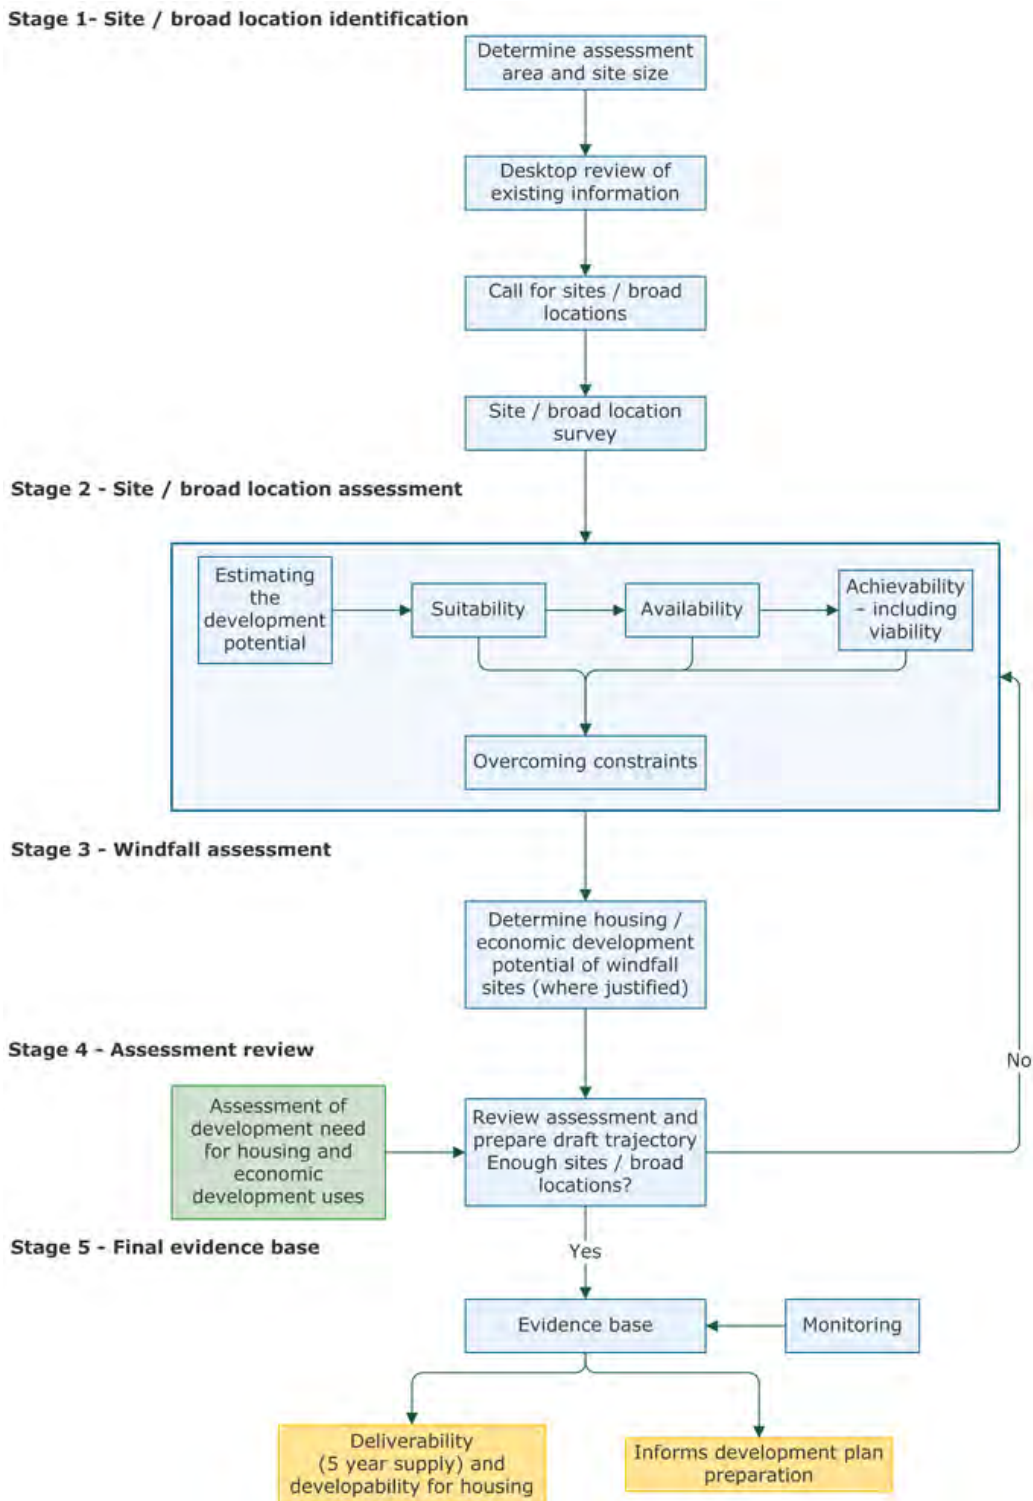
Stage 1- Site / broad location identification

Determine assessment area and site size

Desktop review of existing information

Call for sites / broad locations

Site / broad location survey

Stage 2 - Site / broad location assessment

Estimating the development potential

Suitability

Availability

Achievability - including viability

Overcoming constraints

Stage 3 - Windfall assessment

Determine housing / economic development potential of windfall sites (where justified)

Stage 4 - Assessment review

Assessment of development need for housing and economic development uses

Review assessment and prepare draft trajectory Enough sites / broad locations?

No

Stage 5 - Final evidence base

Yes

Evidence base

Monitoring

Deliverability (5 year supply) and developability for housing

Informs development plan preparation